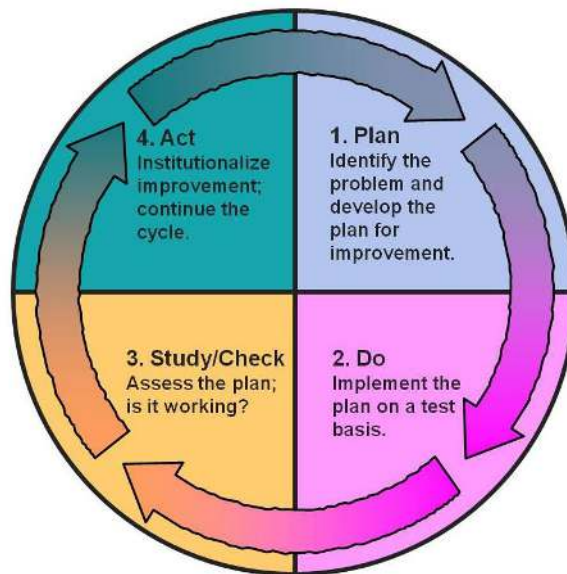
4. Act
Institutionalize improvement; continue the cycle.

1. Plan
Identify the problem and develop the plan for improvement.

3. Study/Check
Assess the plan; is it working?

2. Do
Implement the plan on a test basis.